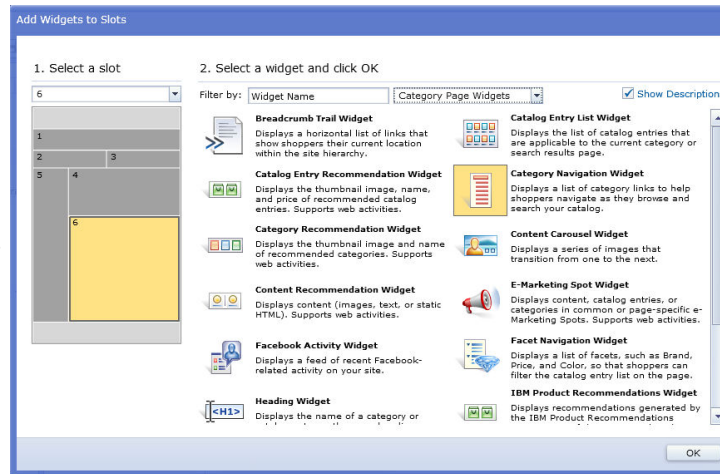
Add Widgets to Slots

1. Select a slot

6

1
2
3
5
4
6

2. Select a widget and click OK

Filter by: Widget Name
Category Page Widgets
Show Description

Breadcrumb Trail Widget
Displays a horizontal list of links that show shoppers their current location within the site hierarchy.

Catalog Entry List Widget
Displays the list of catalog entries that are applicable to the current category or search results page.

Catalog Entry Recommendation Widget
Displays the thumbnail image, name, and price of recommended catalog entries. Supports web activities.

Category Navigation Widget
Displays a list of category links to help shoppers navigate as they browse and search your catalog.

Category Recommendation Widget
Displays the thumbnail image and name of recommended categories. Supports web activities.

Content Carousel Widget
Displays a series of images that transition from one to the next.

Content Recommendation Widget
Displays content (images, text, or static HTML). Supports web activities.

E-Marketing Spot Widget
Displays content, catalog entries, or categories in common or page-specific e-Marketing Spots. Supports web activities.

Facebook Activity Widget
Displays a feed of recent Facebook-related activity on your site.

Facet Navigation Widget
Displays a list of facets, such as Brand, Price, and Color, so that shoppers can filter the catalog entry list on the page.

<H1>
Heading Widget
Displays the name of a category or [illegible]

IBM Product Recommendations Widget
Displays recommendations generated by the IBM Product Recommendations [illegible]

OK